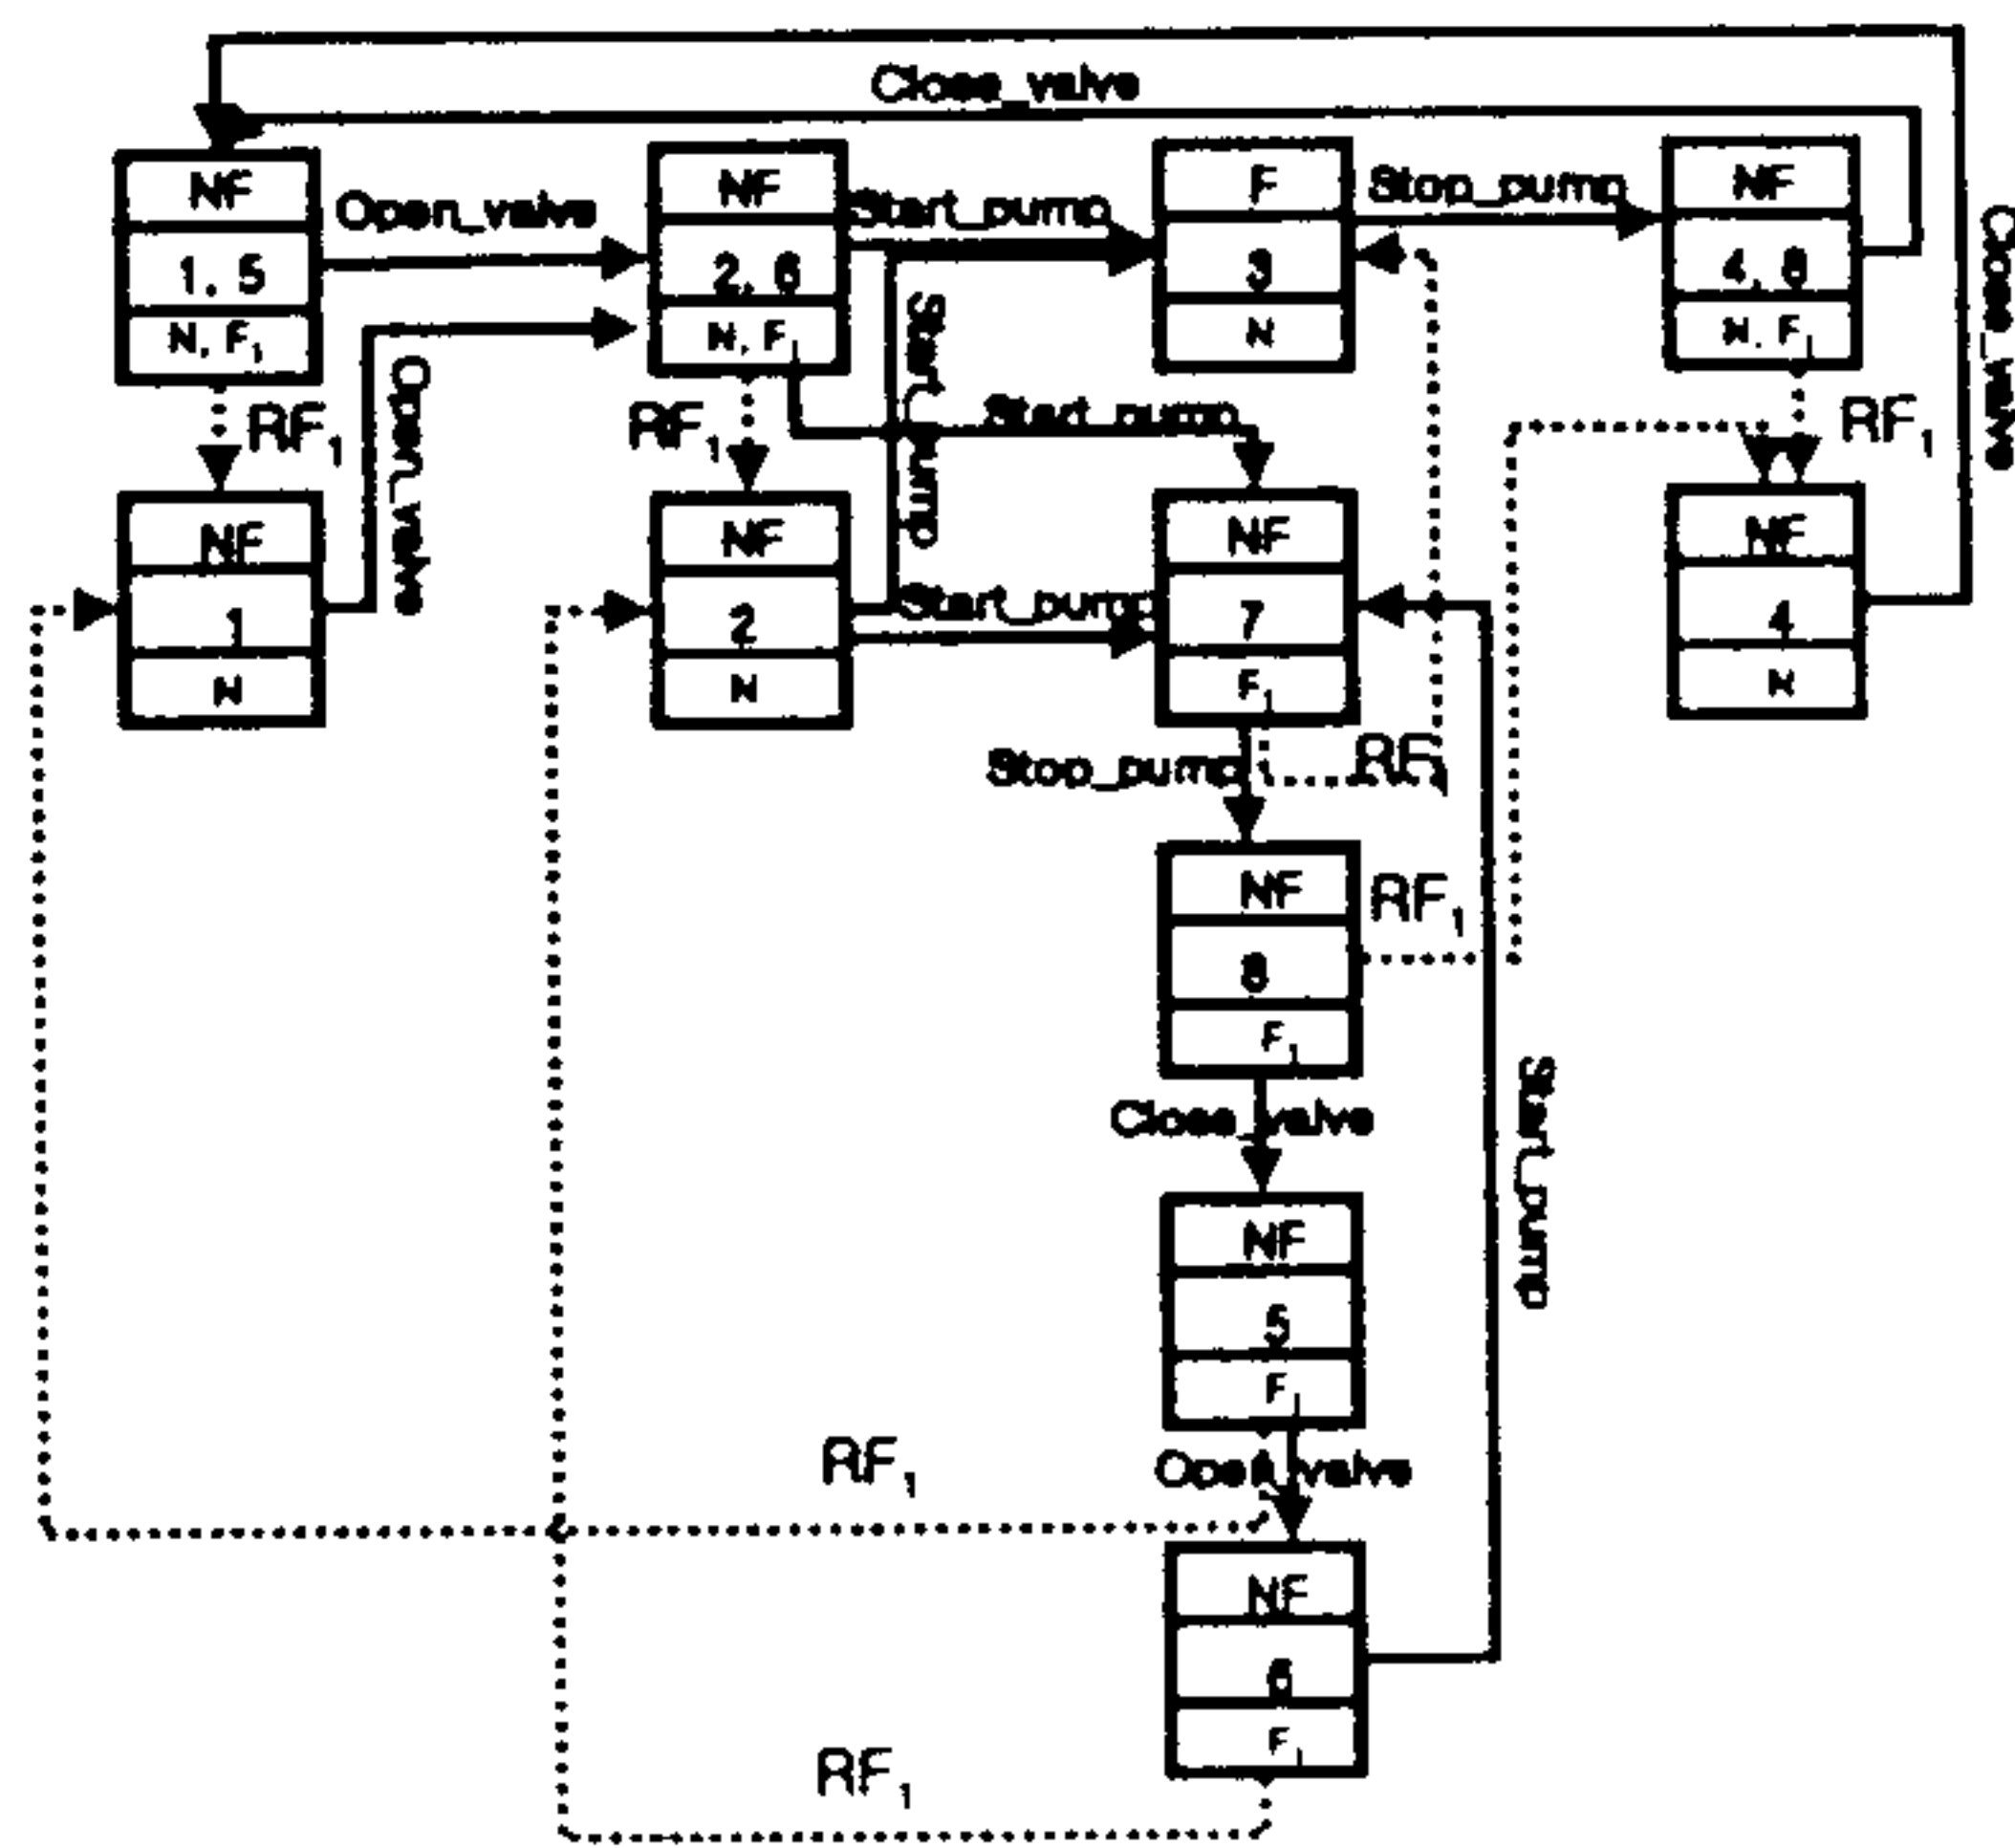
Close_valve

NF
1, 5
N, $F_1$

Open_valve

NF
2, 6
N, $F_1$

Start_pump

F
3
N

Stop_pump

NF
4, 8
N, $F_1$

Close_valve

$RF_1$

Open_valve

$RF_1$

Start_pump

Start_pump

$RF_1$

NF
1
N

NF
2
N

Start_pump

NF
7
$F_1$

NF
4
N

Stop_pump

$RF_1$

NF
8
$F_1$

$RF_1$

Close_valve

NF
5
$F_1$

Start_pump

$RF_1$

Open_valve

NF
6
$F_1$

$RF_1$